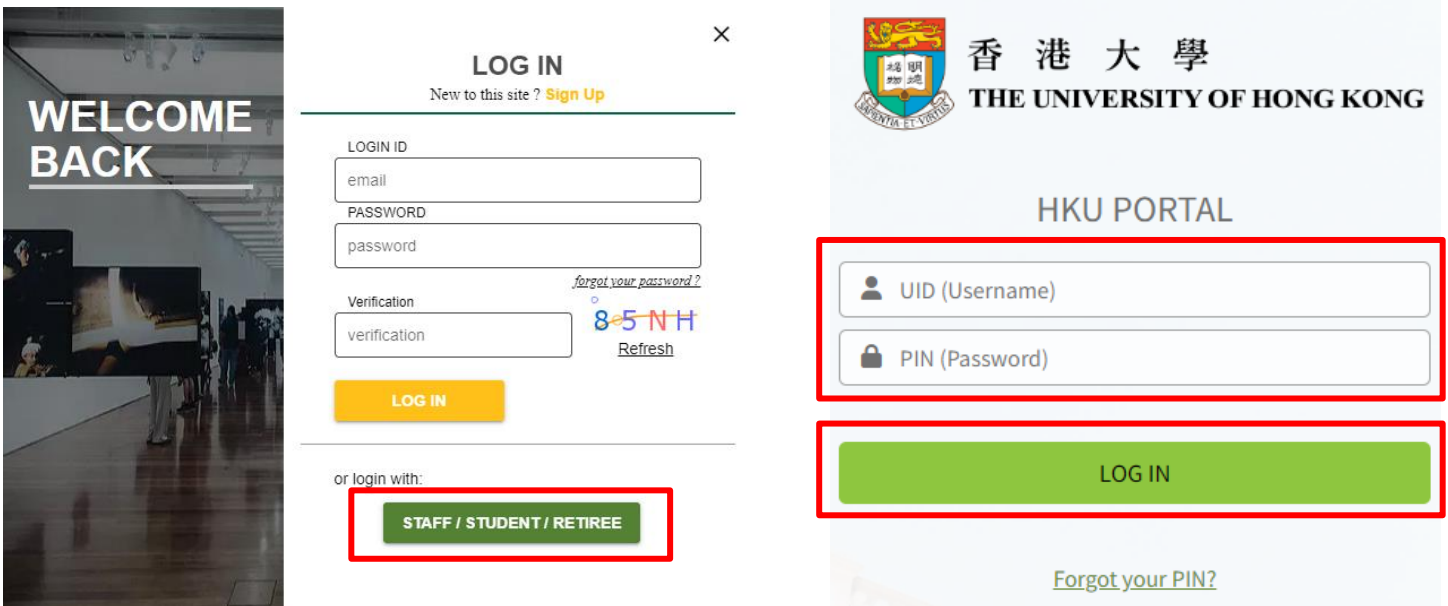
WELCOME BACK

×

LOG IN

New to this site ? Sign Up

LOGIN ID

email

PASSWORD

password

forgot your password ?

Verification

verification

85NH

Refresh

LOG IN

or login with:

STAFF / STUDENT / RETIREE

香 港 大 學
THE UNIVERSITY OF HONG KONG

SAPIENTIA ET VIRTUS

HKU PORTAL

UID (Username)

PIN (Password)

LOG IN

Forgot your PIN?